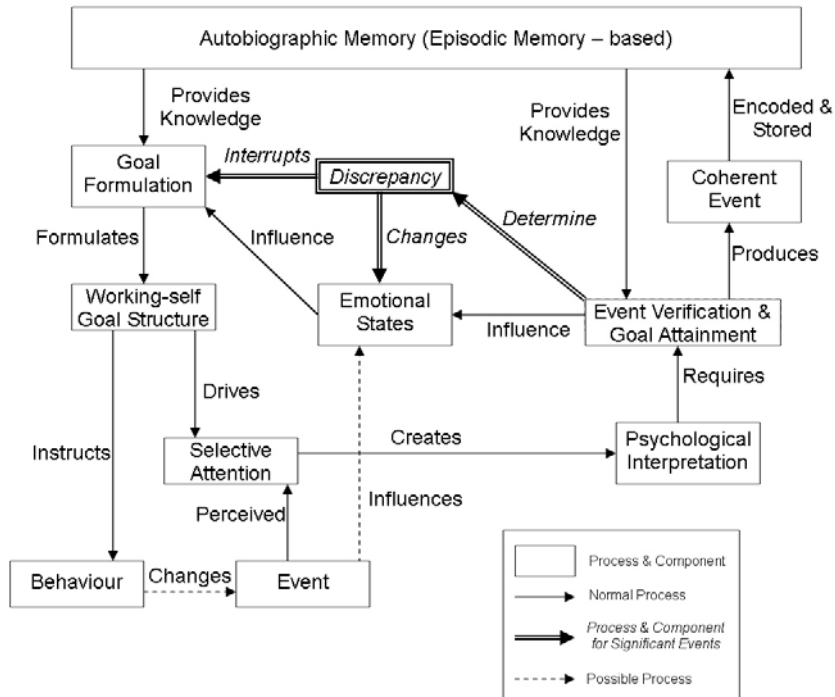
Autobiographic Memory (Episodic Memory – based)

Provides Knowledge

Provides Knowledge

Encoded & Stored

Goal Formulation

Interrupts

Discrepancy

Coherent Event

Determine

Formulates

Influence

Changes

Produces

Working-self Goal Structure

Emotional States

Influence

Event Verification & Goal Attainment

Drives

Requires

Instructs

Selective Attention

Creates

Psychological Interpretation

Influences

Perceived

Behaviour

Changes

Event

Process & Component

Normal Process

Process & Component for Significant Events

Possible Process